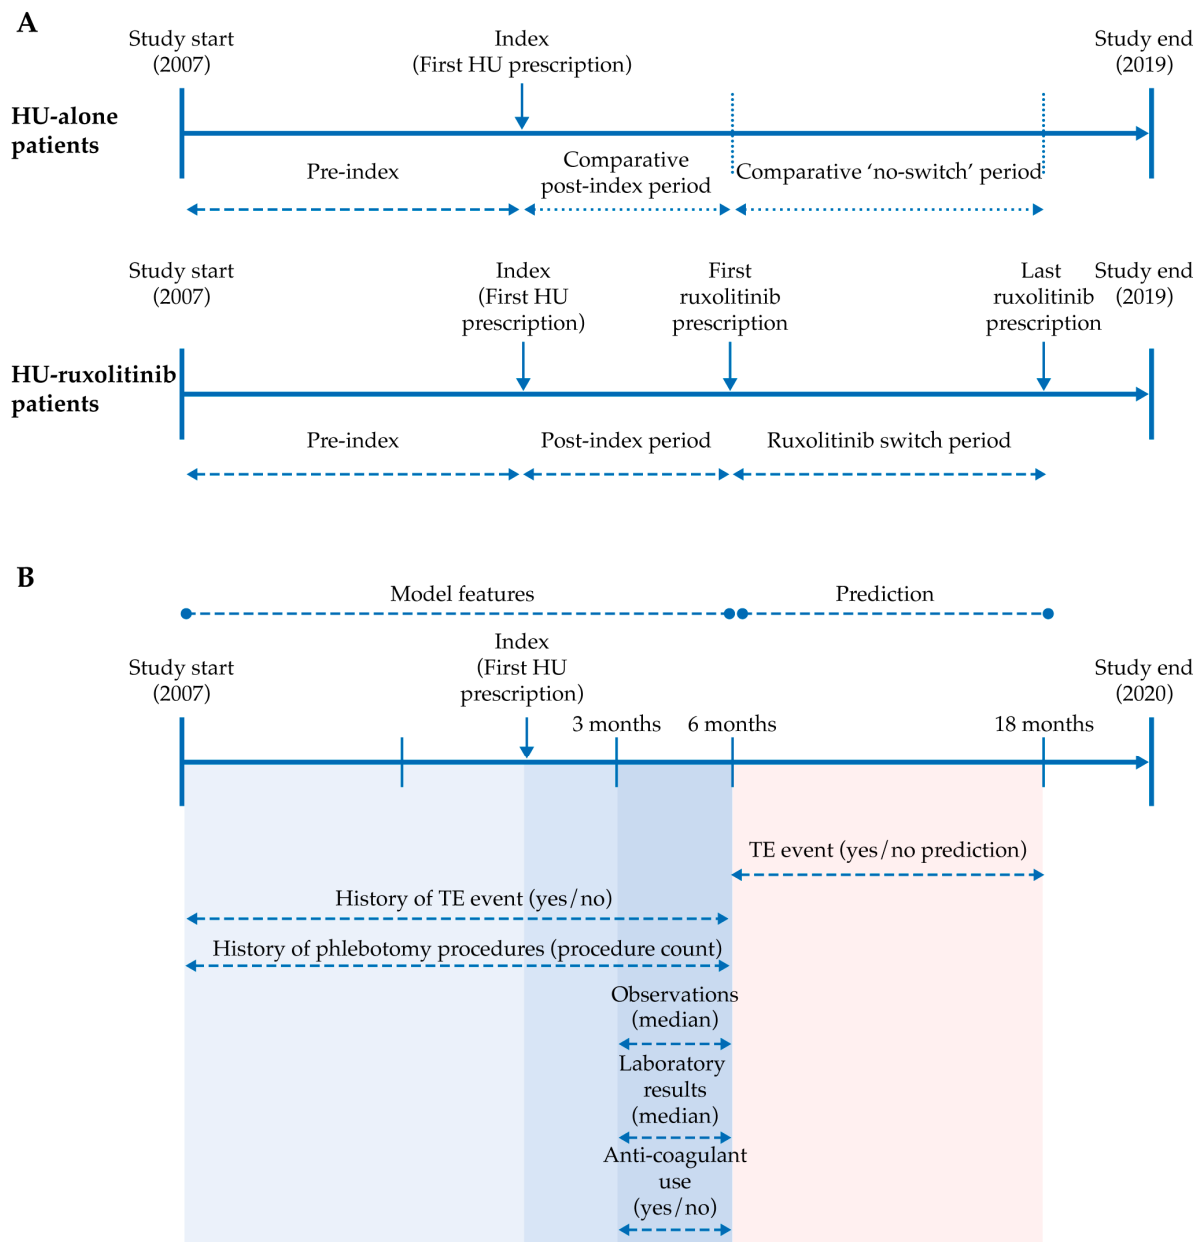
A

Study start (2007)

Index (First HU prescription)

Study end (2019)

HU-alone patients

Pre-index

Comparative post-index period

Comparative 'no-switch' period

Study start (2007)

Index (First HU prescription)

First ruxolitinib prescription

Last ruxolitinib prescription

Study end (2019)

HU-ruxolitinib patients

Pre-index

Post-index period

Ruxolitinib switch period

B

Model features

Prediction

Index (First HU prescription)

Study start (2007)

Study end (2020)

3 months

6 months

18 months

TE event (yes/no prediction)

History of TE event (yes/no)

History of phlebotomy procedures (procedure count)

Observations (median)

Laboratory results (median)

Anti-coagulant use (yes/no)